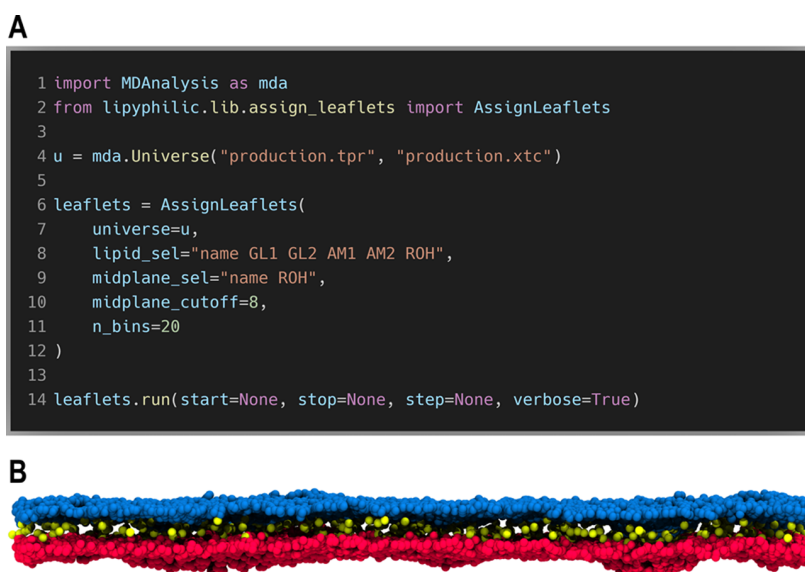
A

1 import MDAnalysis as mda
2 from lipyphilic.lib.assign_leaflets import AssignLeaflets
3
4 u = mda.Universe("production.tpr", "production.xtc")
5
6 leaflets = AssignLeaflets(
7     universe=u,
8     lipid_sel="name GL1 GL2 AM1 AM2 ROH",
9     midplane_sel="name ROH",
10     midplane_cutoff=8,
11     n_bins=20
12 )
13
14 leaflets.run(start=None, stop=None, step=None, verbose=True)

B